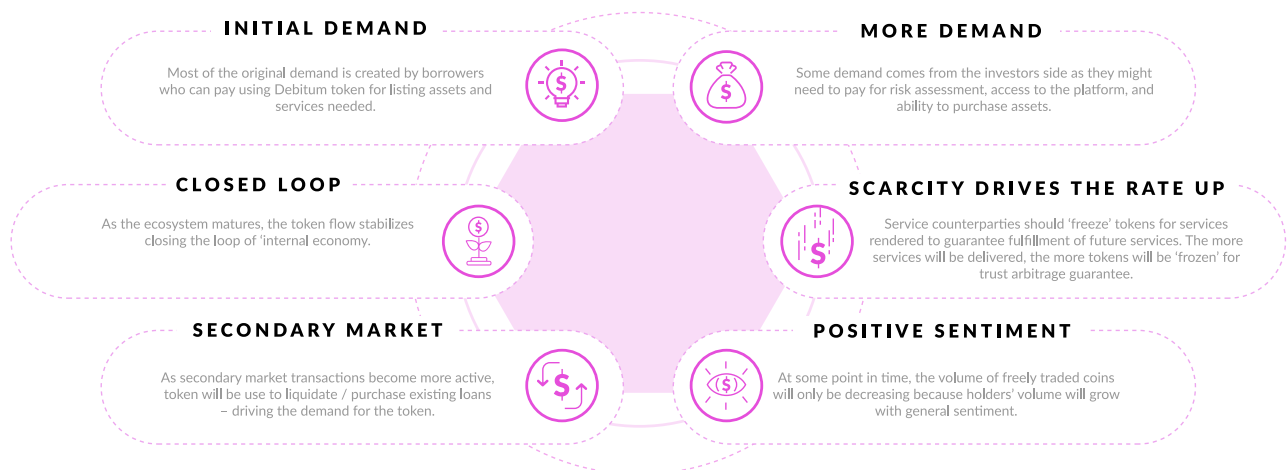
INITIAL DEMAND

Most of the original demand is created by borrowers who can pay using Debitum token for listing assets and services needed.

MORE DEMAND

Some demand comes from the investors side as they might need to pay for risk assessment, access to the platform, and ability to purchase assets.

CLOSED LOOP

As the ecosystem matures, the token flow stabilizes closing the loop of 'internal economy.

SCARCITY DRIVES THE RATE UP

Service counterparties should 'freeze' tokens for services rendered to guarantee fulfillment of future services. The more services will be delivered, the more tokens will be 'frozen' for trust arbitrage guarantee.

SECONDARY MARKET

As secondary market transactions become more active, token will be use to liquidate / purchase existing loans – driving the demand for the token.

POSITIVE SENTIMENT

At some point in time, the volume of freely traded coins will only be decreasing because holders' volume will grow with general sentiment.